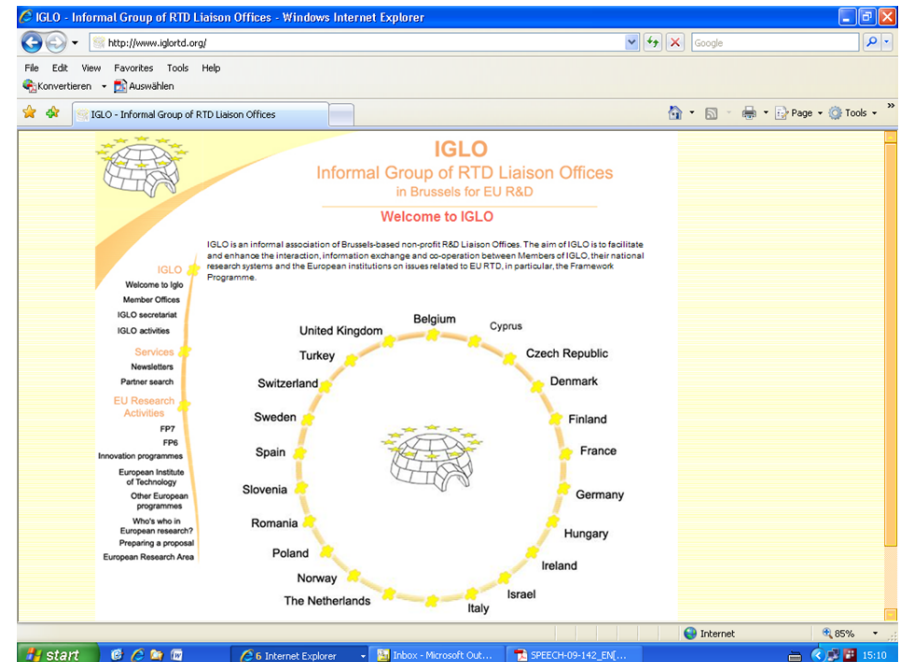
IGLO - Informal Group of RTD Liaison Offices - Windows Internet Explorer

http://www.iglortd.org/

Google

File Edit View Favorites Tools Help

Konvertieren Auswählen

IGLO - Informal Group of RTD Liaison Offices

Page Tools

IGLO

Informal Group of RTD Liaison Offices

in Brussels for EU R&D

Welcome to IGLO

IGLO is an informal association of Brussels-based non-profit R&D Liaison Offices. The aim of IGLO is to facilitate and enhance the interaction, information exchange and co-operation between Members of IGLO, their national research systems and the European institutions on issues related to EU RTD, in particular, the Framework Programme.

IGLO
Welcome to Iglo
Member Offices
IGLO secretariat
IGLO activities

Services
Newsletters
Partner search

EU Research Activities
FP7
FP6
Innovation programmes
European Institute of Technology
Other European programmes
Who's who in European research?
Preparing a proposal
European Research Area

Belgium
Cyprus
Czech Republic
Denmark
Finland
France
Germany
Hungary
Ireland
Israel
Italy
The Netherlands
Norway
Poland
Romania
Slovenia
Spain
Sweden
Switzerland
Turkey
United Kingdom

Internet
85%

start
6 Internet Explorer
Inbox - Microsoft Out...
SPEECH-09-142_EN[...
15:10